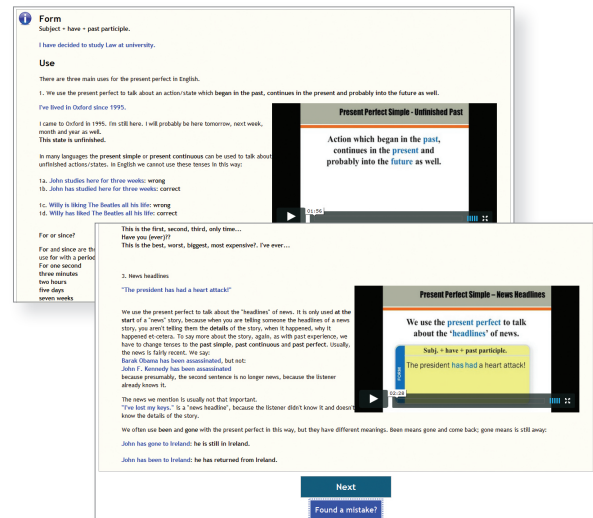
Form
Subject + have + past participle.

I have decided to study Law at university.

Use

There are three main uses for the present perfect in English.

1. We use the present perfect to talk about an action/state which began in the past, continues in the present and probably into the future as well.

I've lived in Oxford since 1995.

I came to Oxford in 1995. I'm still here. I will probably be here tomorrow, next week, month and year as well.
This state is unfinished.

In many languages the present simple or present continuous can be used to talk about unfinished actions/states. In English we cannot use these tenses in this way:

1a. John studies here for three weeks: wrong
1b. John has studied here for three weeks: correct

1c. Willy is liking The Beatles all his life: wrong
1d. Willy has liked The Beatles all his life: correct

For or since?

For and since are the
use for with a period
For one second
three minutes
two hours
five days
seven weeks

Present Perfect Simple - Unfinished Past

Action which began in the past, continues in the present and probably into the future as well.

01:56

This is the first, second, third, only time…
Have you (ever)??
This is the best, worst, biggest, most expensive?, I've ever…

3. News headlines

"The president has had a heart attack!"

We use the present perfect to talk about the "headlines" of news. It is only used at the start of a "news" story, because when you are telling someone the headlines of a news story, you aren't telling them the details of the story, when it happened, why it happened et-cetera. To say more about the story, again, as with past experience, we have to change tenses to the past simple, past continuous and past perfect. Usually, the news is fairly recent. We say:
Barak Obama has been assassinated, but not:
John F. Kennedy has been assassinated
because presumably, the second sentence is no longer news, because the listener already knows it.

The news we mention is usually not that important.
"I've lost my keys." is a "news headline", because the listener didn't know it and doesn't know the details of the story.

Present Perfect Simple – News Headlines

We use the present perfect to talk about the 'headlines' of news.

FORM
Subj. + have + past participle.
The president has had a heart attack!

02:28

We often use been and gone with the present perfect in this way, but they have different meanings. Been means gone and come back; gone means is still away:

John has gone to Ireland: he is still in Ireland.

John has been to Ireland: he has returned from Ireland.

Next

Found a mistake?